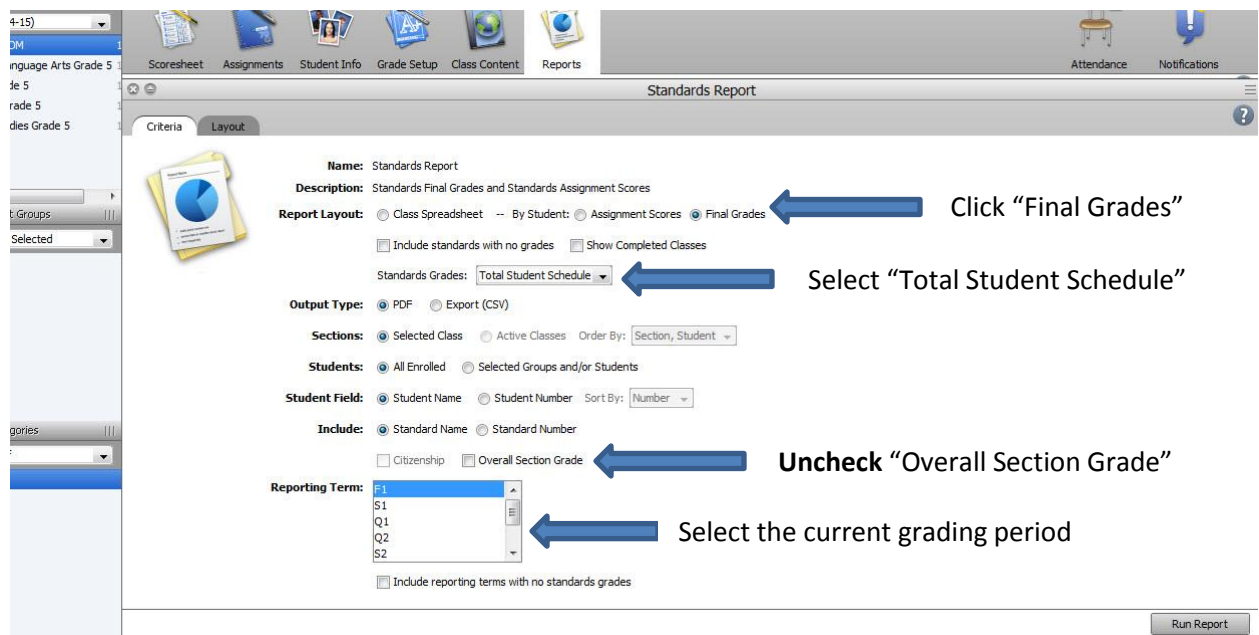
4-15)
OM
nguage Arts Grade 5
de 5
rade 5
dies Grade 5
t Groups
Selected
gories

Scoresheet Assignments Student Info Grade Setup Class Content Reports Attendance Notifications

Standards Report

Criteria Layout

Name: Standards Report
Description: Standards Final Grades and Standards Assignment Scores
Report Layout: Class Spreadsheet -- By Student: Assignment Scores Final Grades
Include standards with no grades Show Completed Classes
Standards Grades: Total Student Schedule
Output Type: PDF Export (CSV)
Sections: Selected Class Active Classes Order By: Section, Student
Students: All Enrolled Selected Groups and/or Students
Student Field: Student Name Student Number Sort By: Number
Include: Standard Name Standard Number
Citizenship Overall Section Grade
Reporting Term: F1 S1 Q1 Q2 S2
Include reporting terms with no standards grades

Click “Final Grades”

Select “Total Student Schedule”

**Uncheck** “Overall Section Grade”

Select the current grading period

Run Report